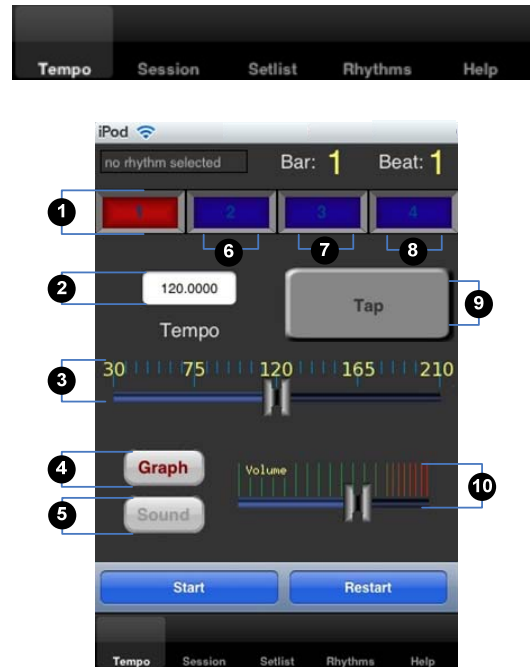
Tempo Session Setlist Rhythms Help

iPod

no rhythm selected

Bar: 1 Beat: 1

1

1 2 3 4

6 7 8

2

120.0000

Tempo

Tap

9

3

30 75 120 165 210

4

Graph

5

Sound

Volume

10

Start Restart

Tempo Session Setlist Rhythms Help